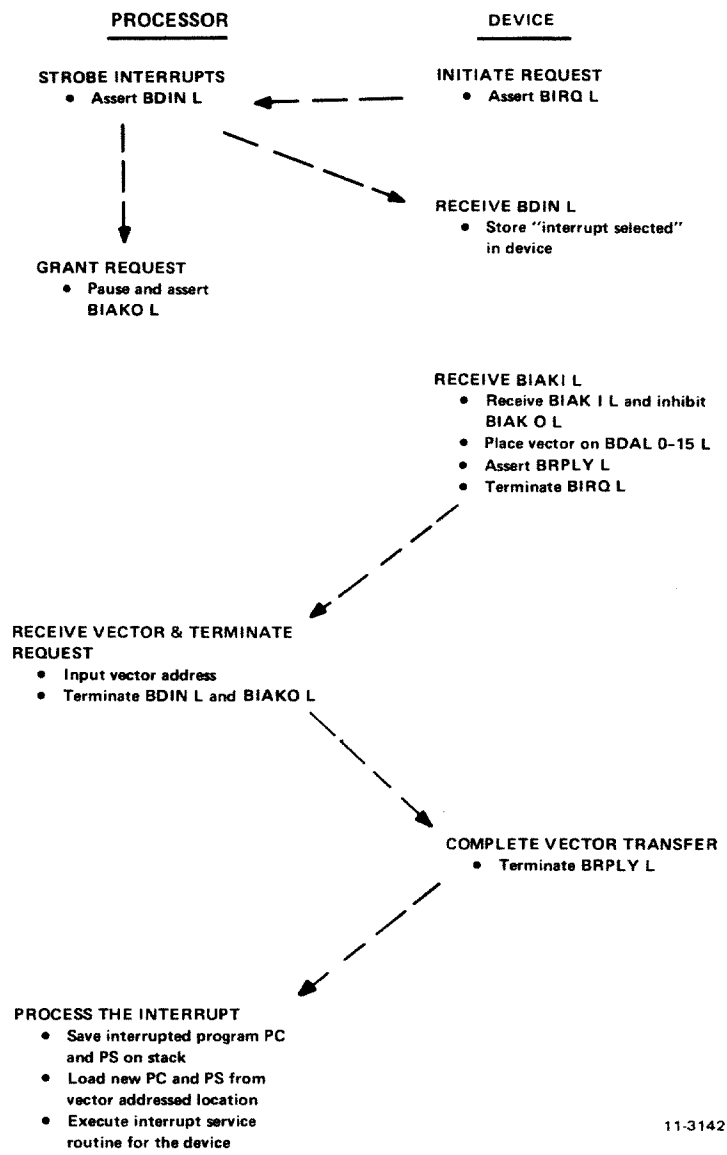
PROCESSOR

DEVICE

INITIATE REQUEST
• Assert BIRQ L

STROBE INTERRUPTS
• Assert BDIN L

RECEIVE BDIN L
• Store "interrupt selected" in device

GRANT REQUEST
• Pause and assert BIAKO L

RECEIVE BIAKI L
• Receive BIAK I L and inhibit BIAK O L
• Place vector on BDAL 0-15 L
• Assert BRPLY L
• Terminate BIRQ L

RECEIVE VECTOR & TERMINATE REQUEST
• Input vector address
• Terminate BDIN L and BIAKO L

COMPLETE VECTOR TRANSFER
• Terminate BRPLY L

PROCESS THE INTERRUPT
• Save interrupted program PC and PS on stack
• Load new PC and PS from vector addressed location
• Execute interrupt service routine for the device

11-3142